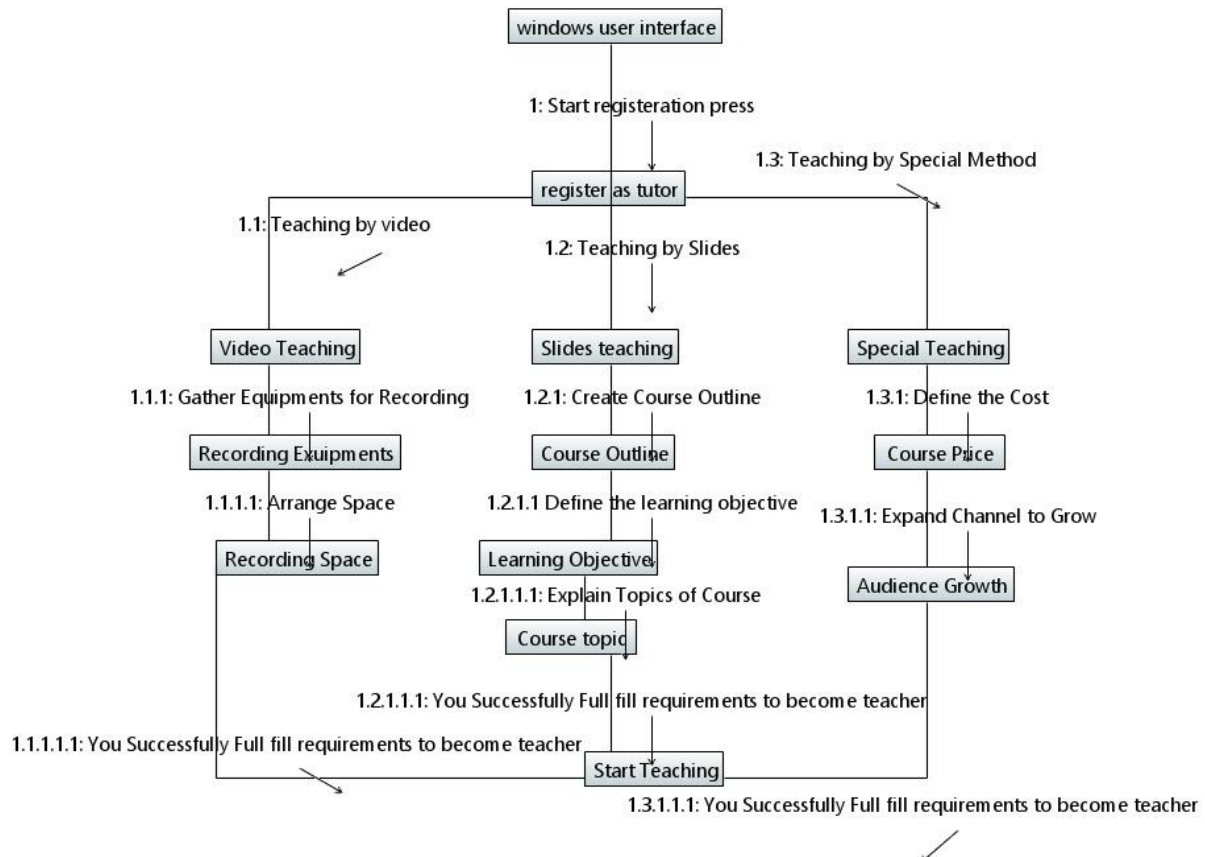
windows user interface

1: Start registeration press

1.3: Teaching by Special Method

register as tutor

1.1: Teaching by video

1.2: Teaching by Slides

Video Teaching

Slides teaching

Special Teaching

1.1.1: Gather Equipments for Recording

1.2.1: Create Course Outline

1.3.1: Define the Cost

Recording Exuipments

Course Outline

Course Price

1.1.1.1: Arrange Space

1.2.1.1 Define the learning objective

1.3.1.1: Expand Channel to Grow

Recording Space

Learning Objective

Audience Growth

1.2.1.1.1: Explain Topics of Course

Course topic

1.2.1.1.1: You Successfully Full fill requirements to become teacher

1.1.1.1.1: You Successfully Full fill requirements to become teacher

Start Teaching

1.3.1.1.1: You Successfully Full fill requirements to become teacher